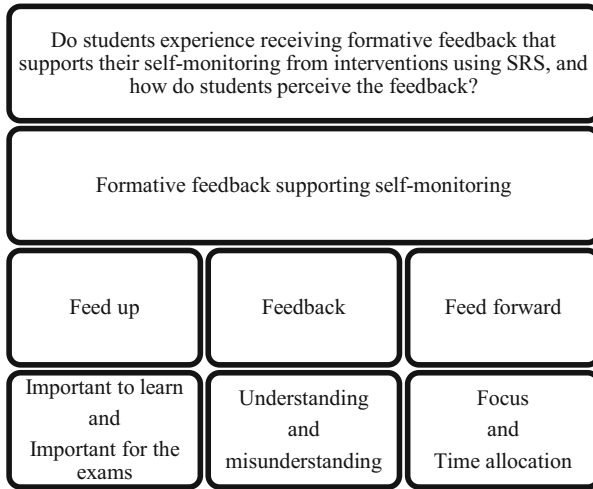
Do students experience receiving formative feedback that supports their self-monitoring from interventions using SRS, and how do students perceive the feedback?

Formative feedback supporting self-monitoring

Feed up

Feedback

Feed forward

Important to learn and Important for the exams

Understanding and misunderstanding

Focus and Time allocation